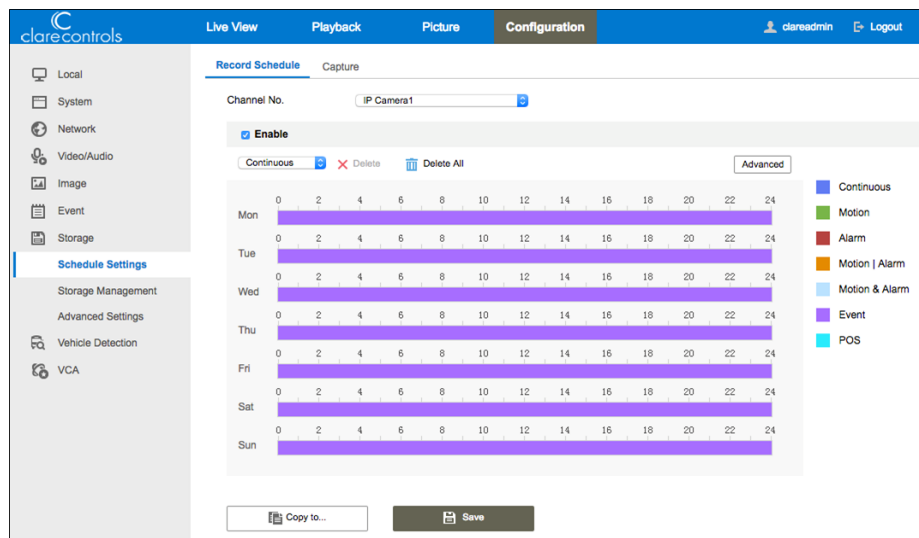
clarecontrols

Live View
Playback
Picture
Configuration
clareadmin
Logout

Local
System
Network
Video/Audio
Image
Event
Storage
Schedule Settings
Storage Management
Advanced Settings
Vehicle Detection
VCA

Record Schedule
Capture

Channel No.
IP Camera1

Enable

Continuous
Delete
Delete All
Advanced

| | 0 | 2 | 4 | 6 | 8 | 10 | 12 | 14 | 16 | 18 | 20 | 22 | 24 |
|---|---|---|---|---|---|---|---|---|---|---|---|---|---|
| Mon | | | | | | | | | | | | | |
| Tue | | | | | | | | | | | | | |
| Wed | | | | | | | | | | | | | |
| Thu | | | | | | | | | | | | | |
| Fri | | | | | | | | | | | | | |
| Sat | | | | | | | | | | | | | |
| Sun | | | | | | | | | | | | | |

Continuous
Motion
Alarm
Motion | Alarm
Motion & Alarm
Event
POS

Copy to...
Save